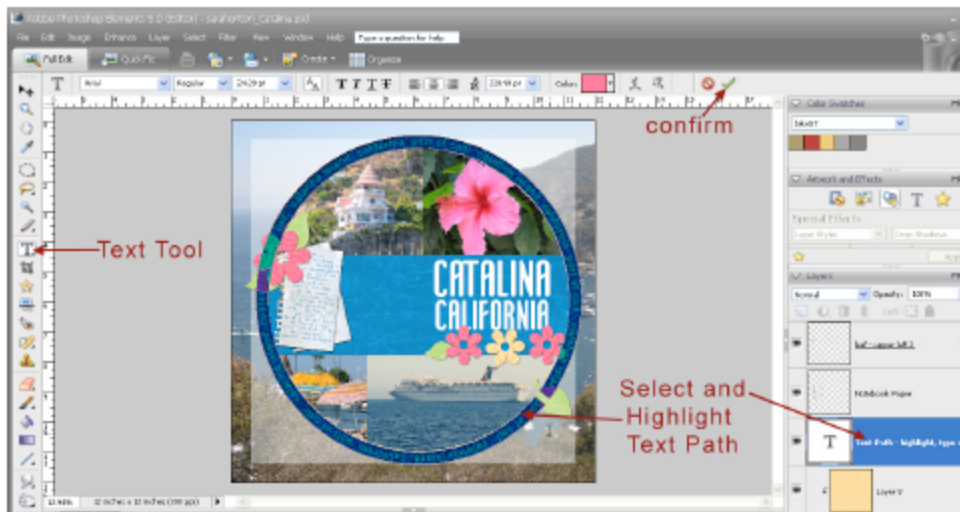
Adobe Photoshop Elements 6.0 (Editor) - sarahorton_Catalina.psd

File Edit Image Enhance Layer Select Filter View Window Help Type a question for help

Full Edit Quick Fix Create Organize

Arial Regular 24.29 pt Color:

confirm

Color Swatches

Artwork and Effects

Special Effects

Layer Style Drop Shadows

Layers

Normal Opacity: 100%

Lock:

half copper left 2

Notebook Paper

Text Path - highlight, type o

Layer 9

Text Tool

CATALINA CALIFORNIA

Select and Highlight Text Path

12 inches x 12 inches (300 ppi)